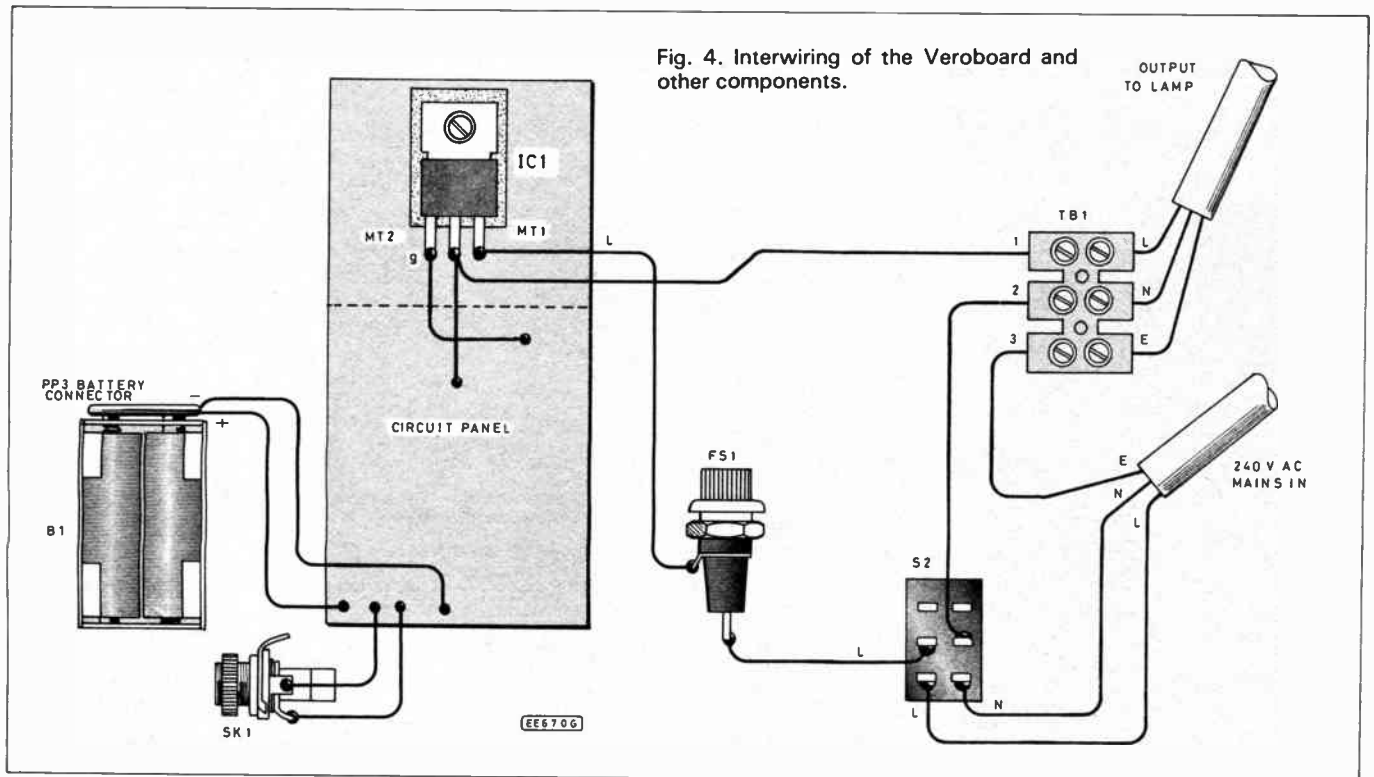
Fig. 4. Interwiring of the Veroboard and other components.

OUTPUT TO LAMP

IC1

MT2

MT1

g

L

TB1

1

L

2

N

3

E

PP3 BATTERY CONNECTOR

−

+

CIRCUIT PANEL

B1

FS1

E

N

L

240 V AC MAINS IN

S2

L

L

N

SK1

EE670G